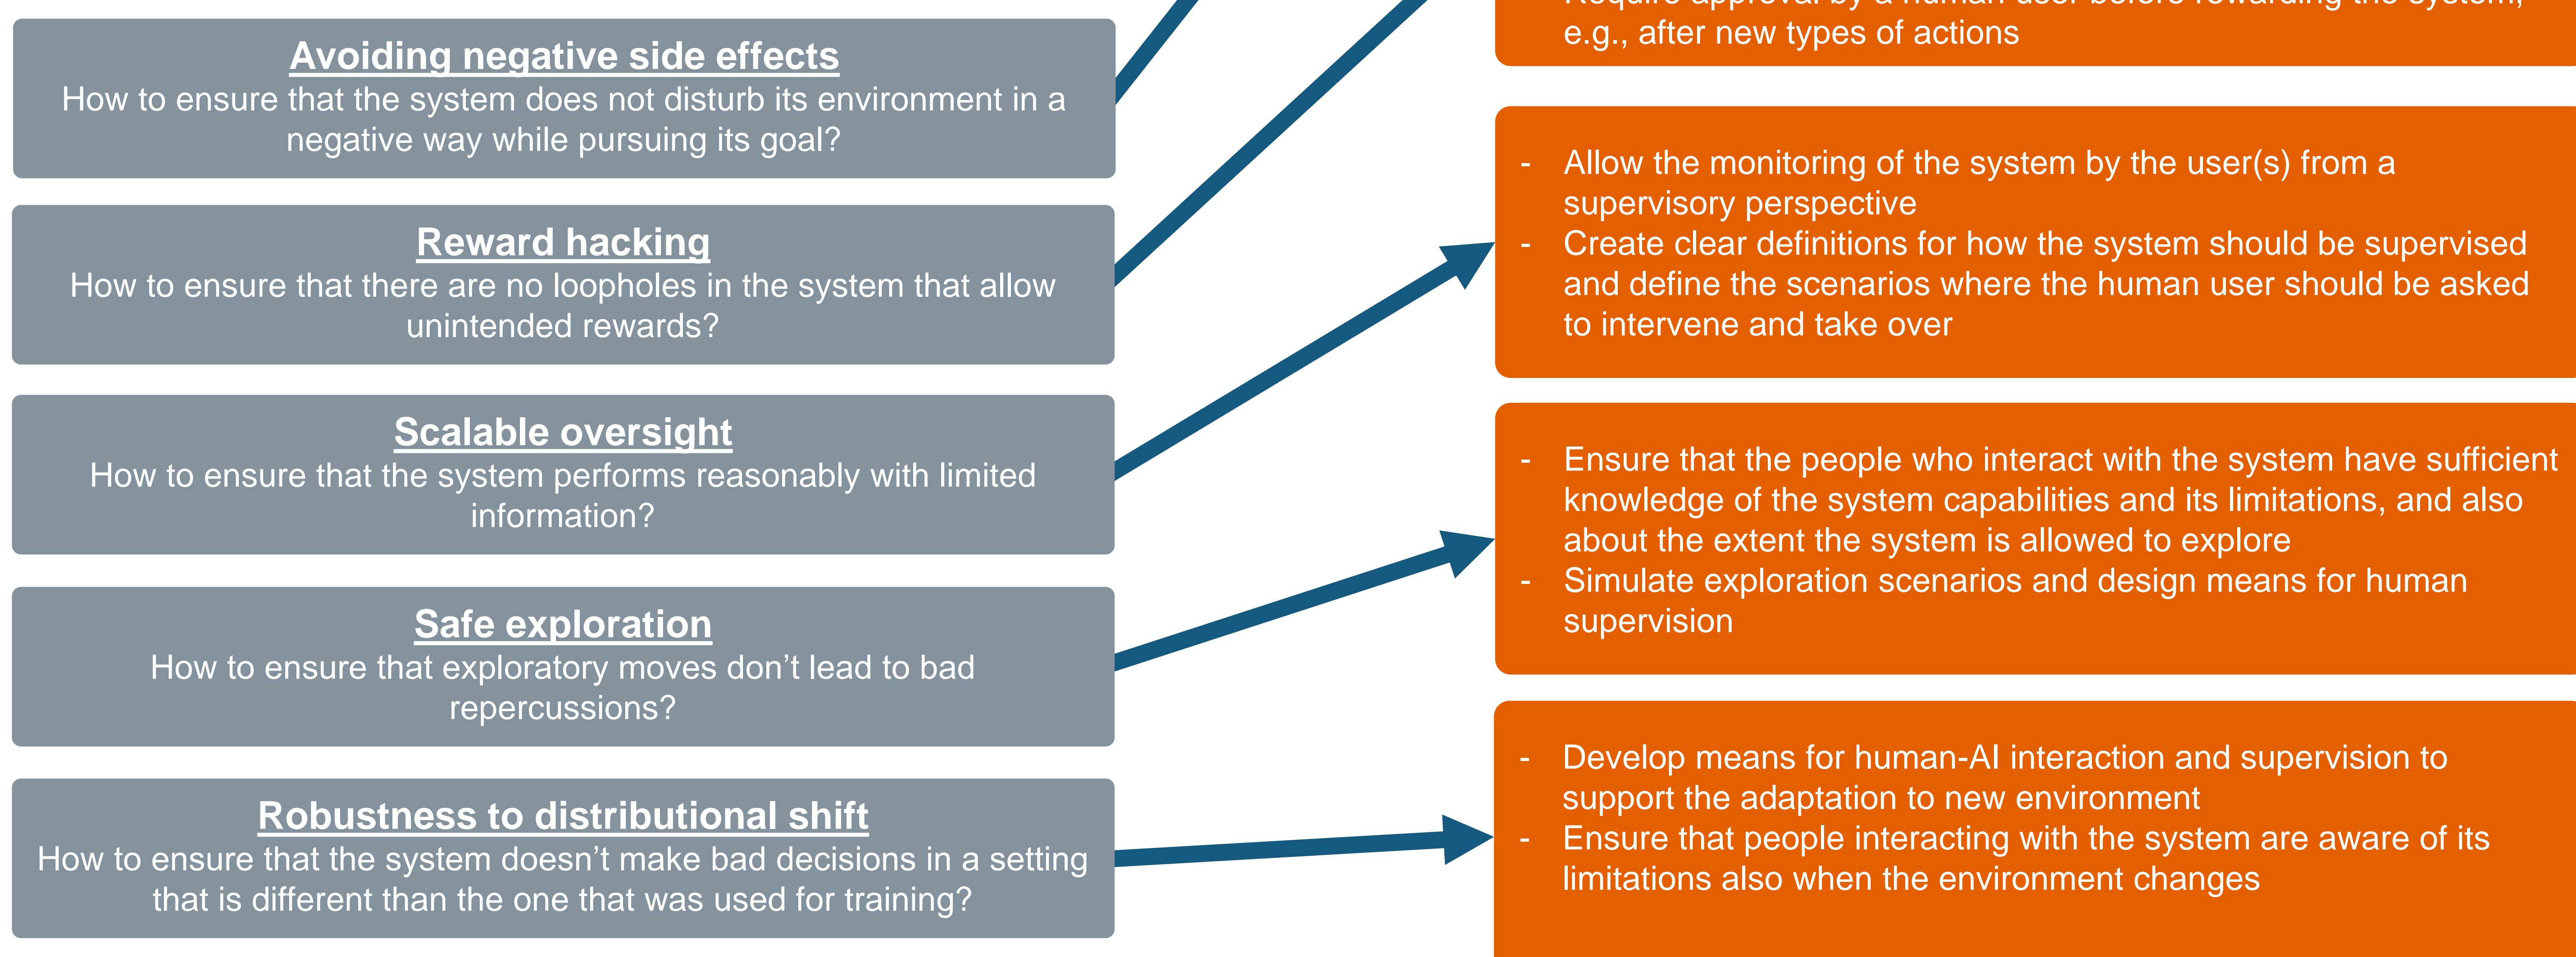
Avoiding negative side effects
How to ensure that the system does not disturb its environment in a negative way while pursuing its goal?

Reward hacking
How to ensure that there are no loopholes in the system that allow unintended rewards?

Scalable oversight
How to ensure that the system performs reasonably with limited information?

Safe exploration
How to ensure that exploratory moves don’t lead to bad repercussions?

Robustness to distributional shift
How to ensure that the system doesn’t make bad decisions in a setting that is different than the one that was used for training?

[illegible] e.g., after new types of actions

- Allow the monitoring of the system by the user(s) from a supervisory perspective
- Create clear definitions for how the system should be supervised and define the scenarios where the human user should be asked to intervene and take over

- Ensure that the people who interact with the system have sufficient knowledge of the system capabilities and its limitations, and also about the extent the system is allowed to explore
- Simulate exploration scenarios and design means for human supervision

- Develop means for human-AI interaction and supervision to support the adaptation to new environment
- Ensure that people interacting with the system are aware of its limitations also when the environment changes